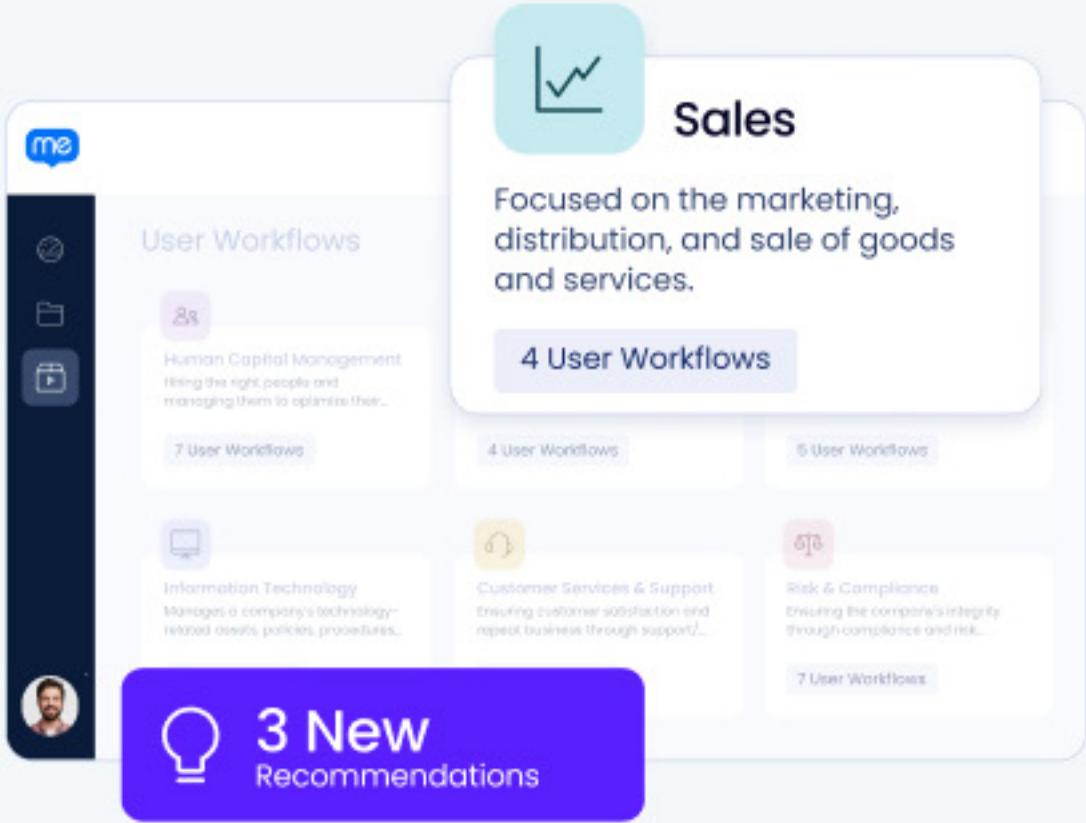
me

Sales

Focused on the marketing, distribution, and sale of goods and services.

4 User Workflows

User Workflows

Human Capital Management
Hiring the right people and managing them to optimize their...

7 User Workflows

4 User Workflows

5 User Workflows

Information Technology
Manages a company's technology-related assets, policies, procedures...

Customer Services & Support
Ensuring customer satisfaction and repeat business through support/...

Risk & Compliance
Ensuring the company's integrity through compliance and risk...

7 User Workflows

3 New
Recommendations